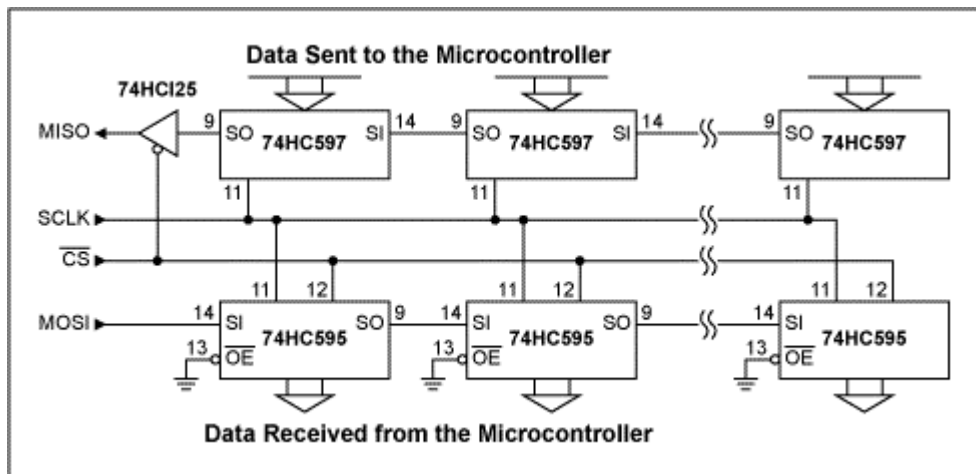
Data Sent to the Microcontroller

74HCI25

MISO

9 SO 74HC597 SI 14

9 SO 74HC597 SI 14

9 SO 74HC597

11

11

11

SCLK

$\overline{CS}$

MOSI

11 12

11 12

11 12

14 SI 74HC595 SO 9

13 $\overline{OE}$

14 SI 74HC595 SO 9

13 $\overline{OE}$

14 SI 74HC595

13 $\overline{OE}$

Data Received from the Microcontroller